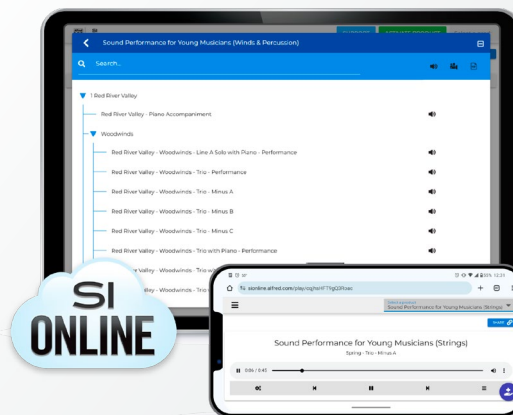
Sound Performance for Young Musicians (Winds & Percussion)

Search...

1 Red River Valley

Red River Valley - Piano Accompaniment

Woodwinds

Red River Valley - Woodwinds - Line A Solo with Piano - Performance

Red River Valley - Woodwinds - Trio - Performance

Red River Valley - Woodwinds - Trio - Minus A

Red River Valley - Woodwinds - Trio - Minus B

Red River Valley - Woodwinds - Trio - Minus C

Red River Valley - Woodwinds - Trio with Piano - Performance

Red River Valley - Woodwinds - Trio with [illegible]

Red River Valley - Woodwinds - Trio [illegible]

SI ONLINE

sionline.alfred.com/play/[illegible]

Sound Performance for Young Musicians (Strings)

Sound Performance for Young Musicians (Strings)

Spring - Trio - Minus A

0:06 / 0:45